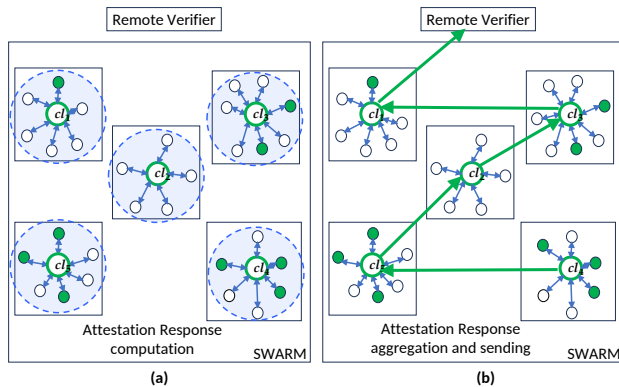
Remote Verifier

$cl_1$

$cl_3$

$cl_2$

$cl_4$

$cl_5$

Attestation Response computation

SWARM

(a)

Remote Verifier

$cl_1$

$cl_3$

$cl_2$

$cl_4$

$cl_5$

Attestation Response aggregation and sending

SWARM

(b)